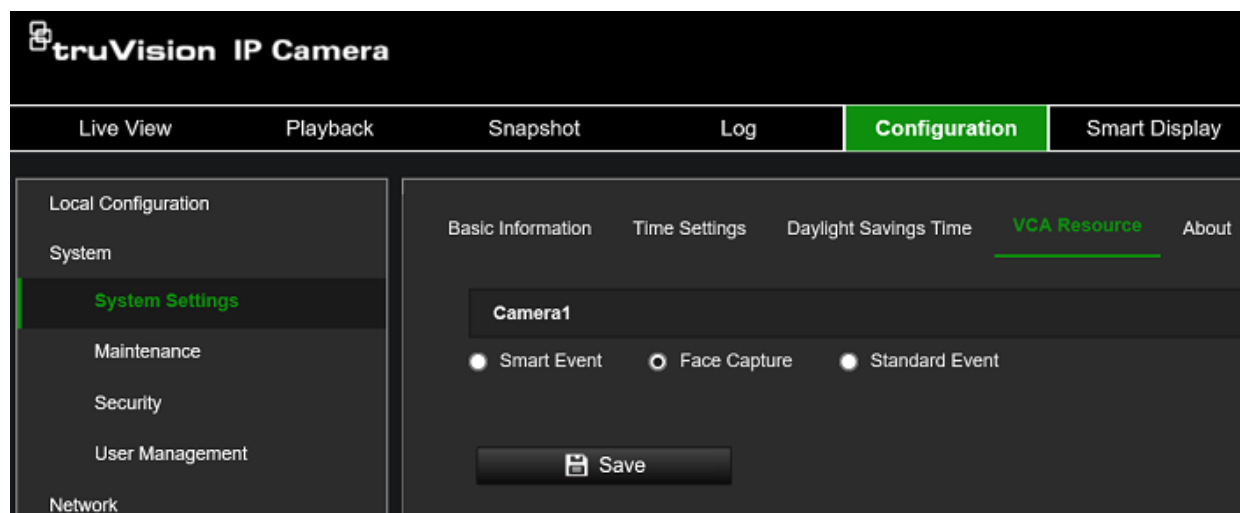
truVision IP Camera

Live View
Playback
Snapshot
Log
Configuration
Smart Display

Local Configuration
System
System Settings
Maintenance
Security
User Management
Network

Basic Information
Time Settings
Daylight Savings Time
VCA Resource
About

Camera1

Smart Event
Face Capture
Standard Event

Save